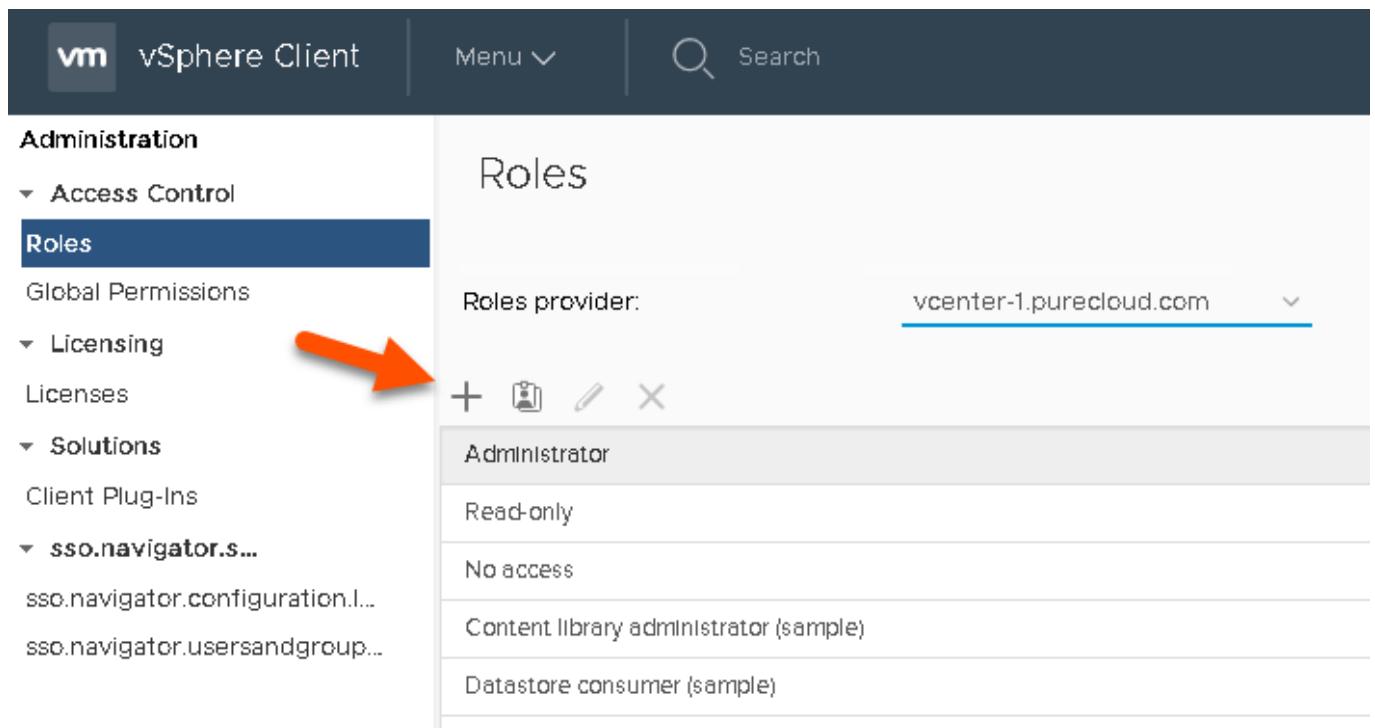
vm vSphere Client

Menu

Search

Administration

Access Control

Roles

Global Permissions

Licensing

Licenses

Solutions

Client Plug-Ins

sso.navigator.s...

sso.navigator.configuration.l...

sso.navigator.usersandgroup...

Roles

Roles provider:

vcenter-1.purecloud.com

| Administrator |
|---|
| Read-only |
| No access |
| Content library administrator (sample) |
| Datastore consumer (sample) |